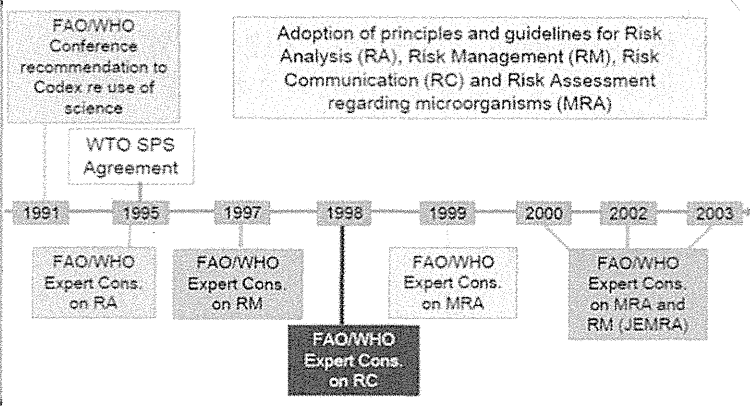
FAO/WHO Conference recommendation to Codex re use of science

Adoption of principles and guidelines for Risk Analysis (RA), Risk Management (RM), Risk Communication (RC) and Risk Assessment regarding microorganisms (MRA)

WTO SPS Agreement

1991 1995 1997 1998 1999 2000 2002 2003

FAO/WHO Expert Cons. on RA

FAO/WHO Expert Cons. on RM

FAO/WHO Expert Cons. on MRA

FAO/WHO Expert Cons. on MRA and RM (JEMRA)

FAO/WHO Expert Cons. on RC